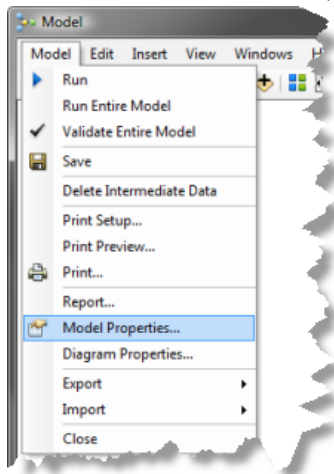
Model

Model Edit Insert View Windows H

Run
Run Entire Model
Validate Entire Model
Save
Delete Intermediate Data
Print Setup...
Print Preview...
Print...
Report...
Model Properties...
Diagram Properties...
Export
Import
Close